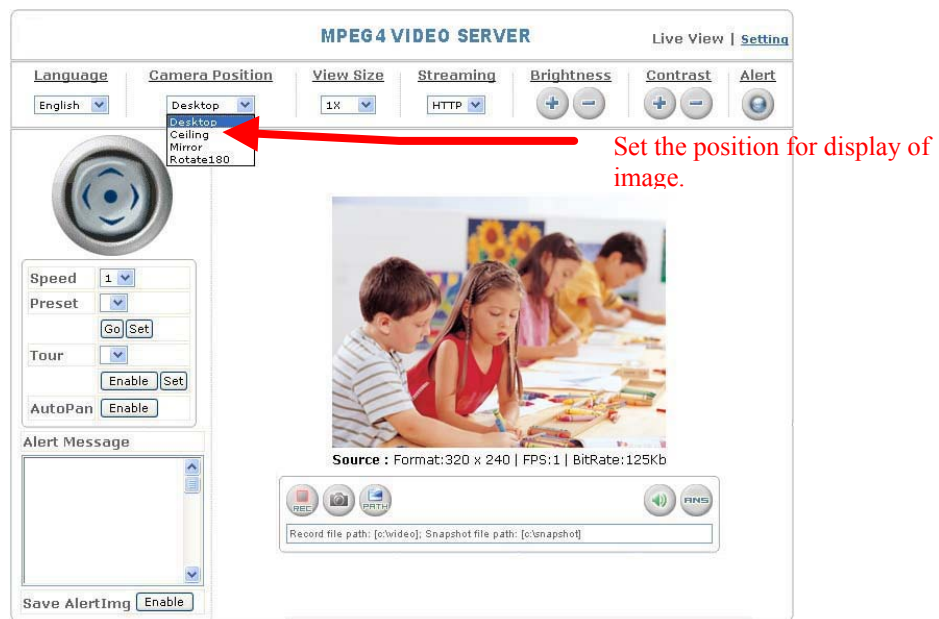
MPEG4 VIDEO SERVER

Live View | Setting

Language
English

Camera Position
Desktop
Desktop
Ceiling
Mirror
Rotate180

View Size
1X

Streaming
HTTP

Brightness

Contrast

Alert

Set the position for display of image.

Speed 1
Preset
Go Set
Tour
Enable Set
AutoPan Enable

Alert Message

Save AlertImg Enable

Source : Format:320 x 240 | FPS:1 | BitRate:125Kb

REC PATH ANS

Record file path: [c:\video]; Snapshot file path: [c:\snapshot]